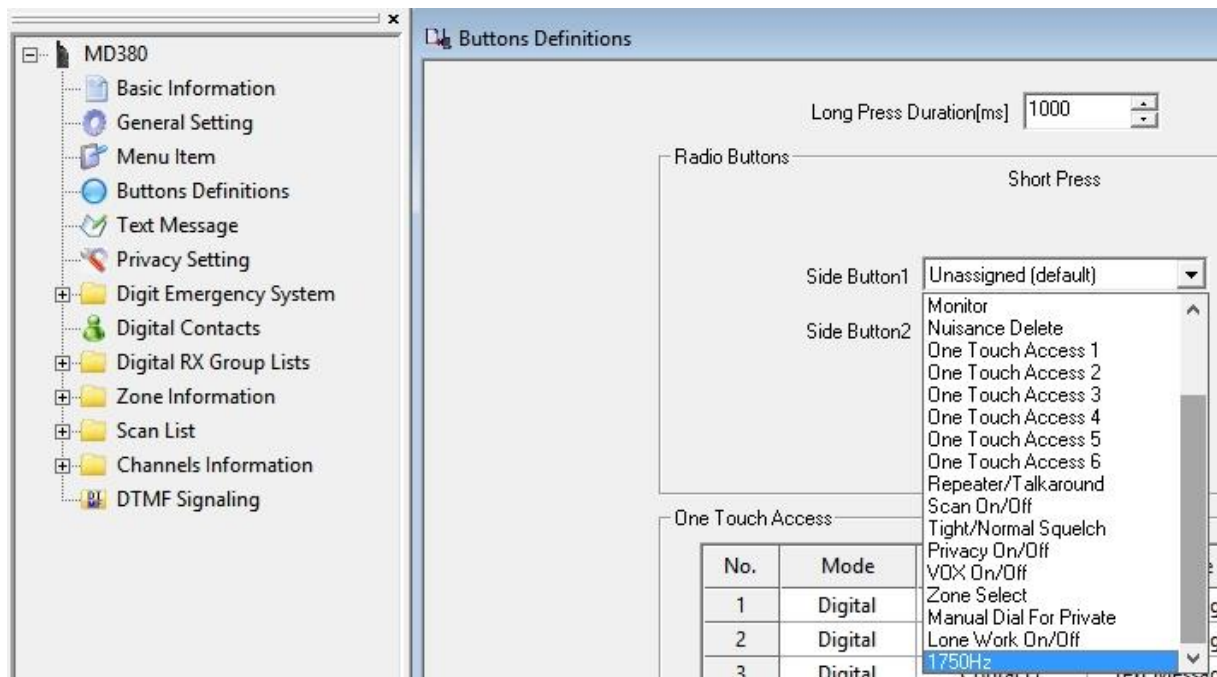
MD380
Basic Information
General Setting
Menu Item
Buttons Definitions
Text Message
Privacy Setting
Digit Emergency System
Digital Contacts
Digital RX Group Lists
Zone Information
Scan List
Channels Information
DTMF Signaling

Buttons Definitions

Long Press Duration[ms] 1000

Radio Buttons
Short Press

Side Button1 Unassigned (default)
Side Button2

Monitor
Nuisance Delete
One Touch Access 1
One Touch Access 2
One Touch Access 3
One Touch Access 4
One Touch Access 5
One Touch Access 6
Repeater/Talkaround
Scan On/Off
Tight/Normal Squelch
Privacy On/Off
VOX On/Off
Zone Select
Manual Dial For Private
Lone Work On/Off
1750Hz

One Touch Access

| No. | Mode |
|---|---|
| 1 | Digital |
| 2 | Digital |
| 3 | Digital |